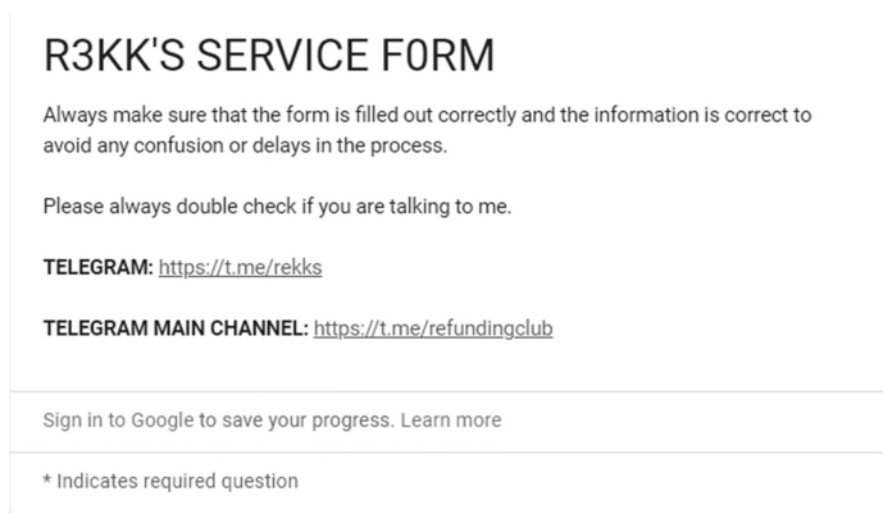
R3KK'S SERVICE F0RM

Always make sure that the form is filled out correctly and the information is correct to avoid any confusion or delays in the process.

Please always double check if you are talking to me.

**TELEGRAM:** https://t.me/rekks

**TELEGRAM MAIN CHANNEL:** https://t.me/refundingclub

Sign in to Google to save your progress. Learn more

* Indicates required question